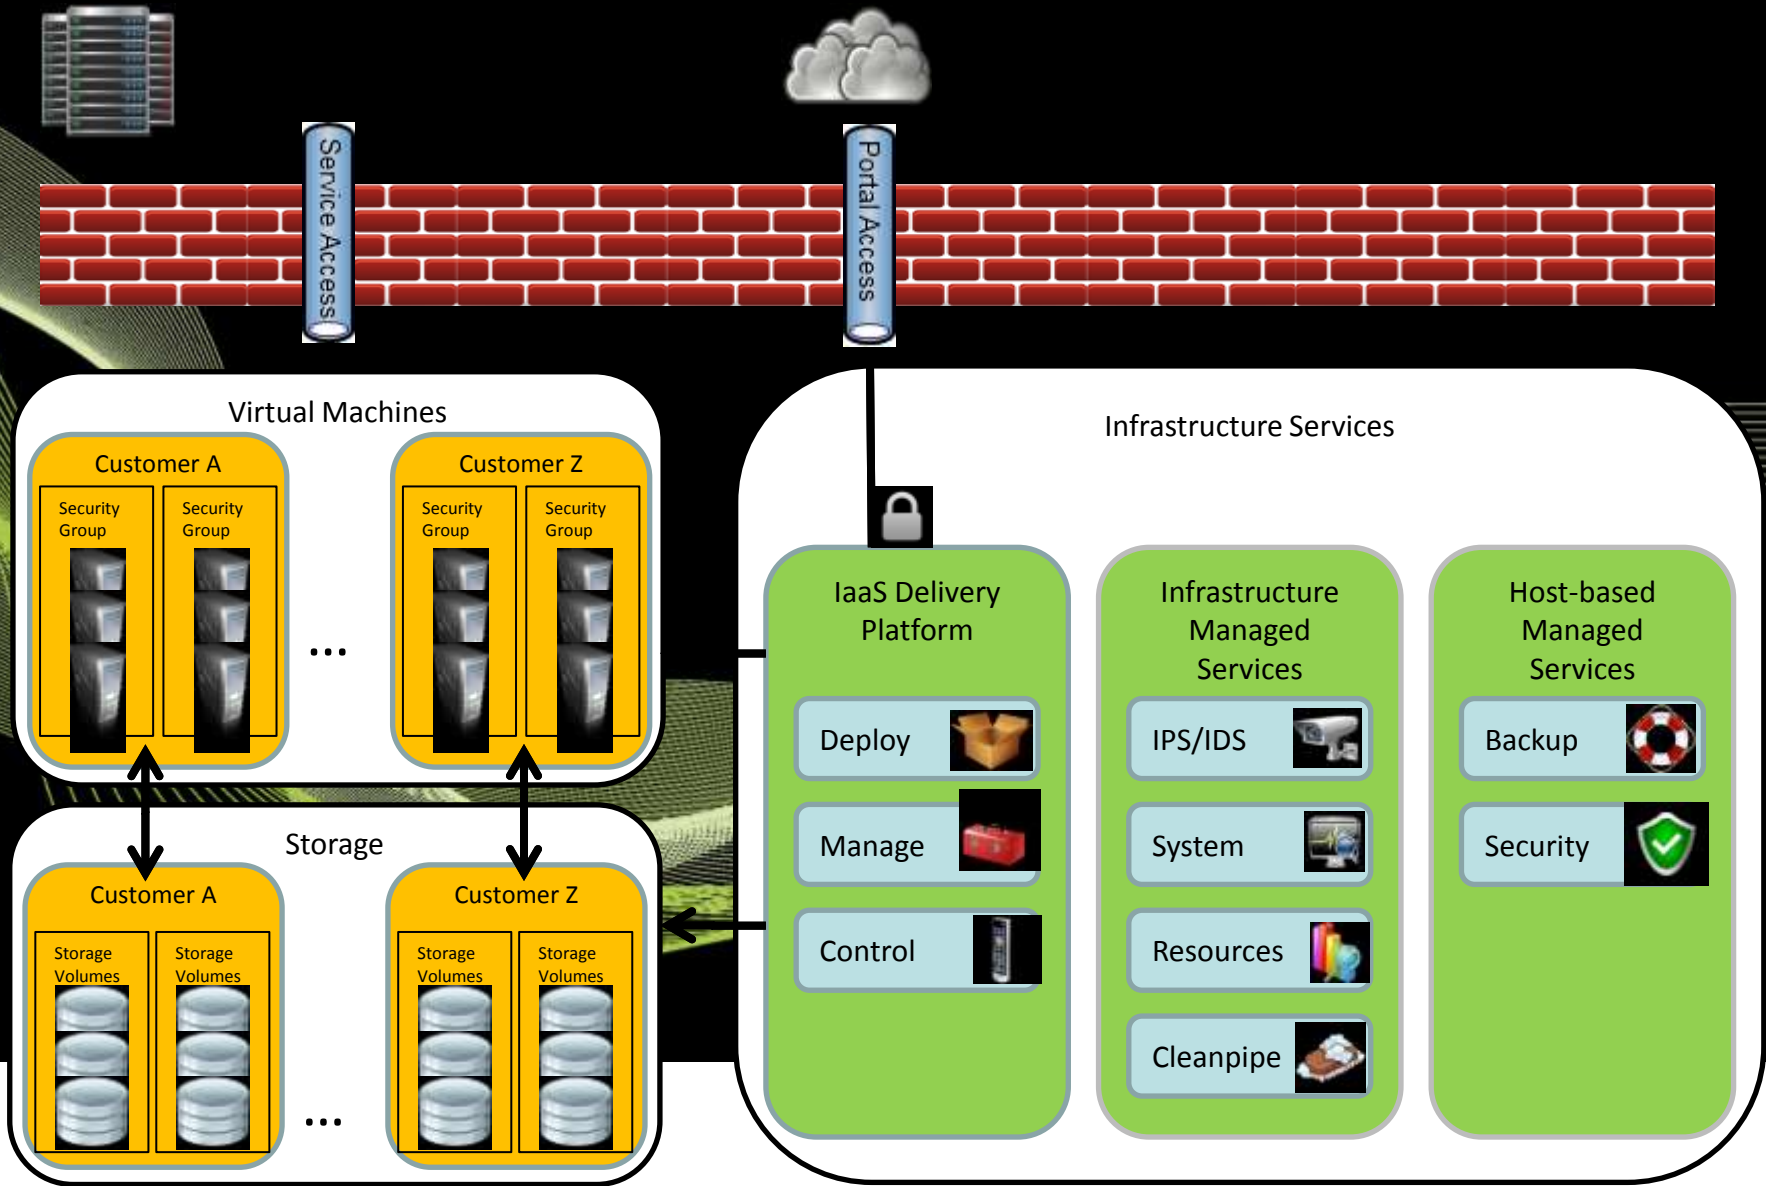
Service Access

Portal Access

Virtual Machines

Customer A

Security Group

Security Group

Customer Z

Security Group

Security Group

...

Storage

Customer A

Storage Volumes

Storage Volumes

Customer Z

Storage Volumes

Storage Volumes

...

Infrastructure Services

IaaS Delivery Platform

Deploy

Manage

Control

Infrastructure Managed Services

IPS/IDS

System

Resources

Cleanpipe

Host-based Managed Services

Backup

Security